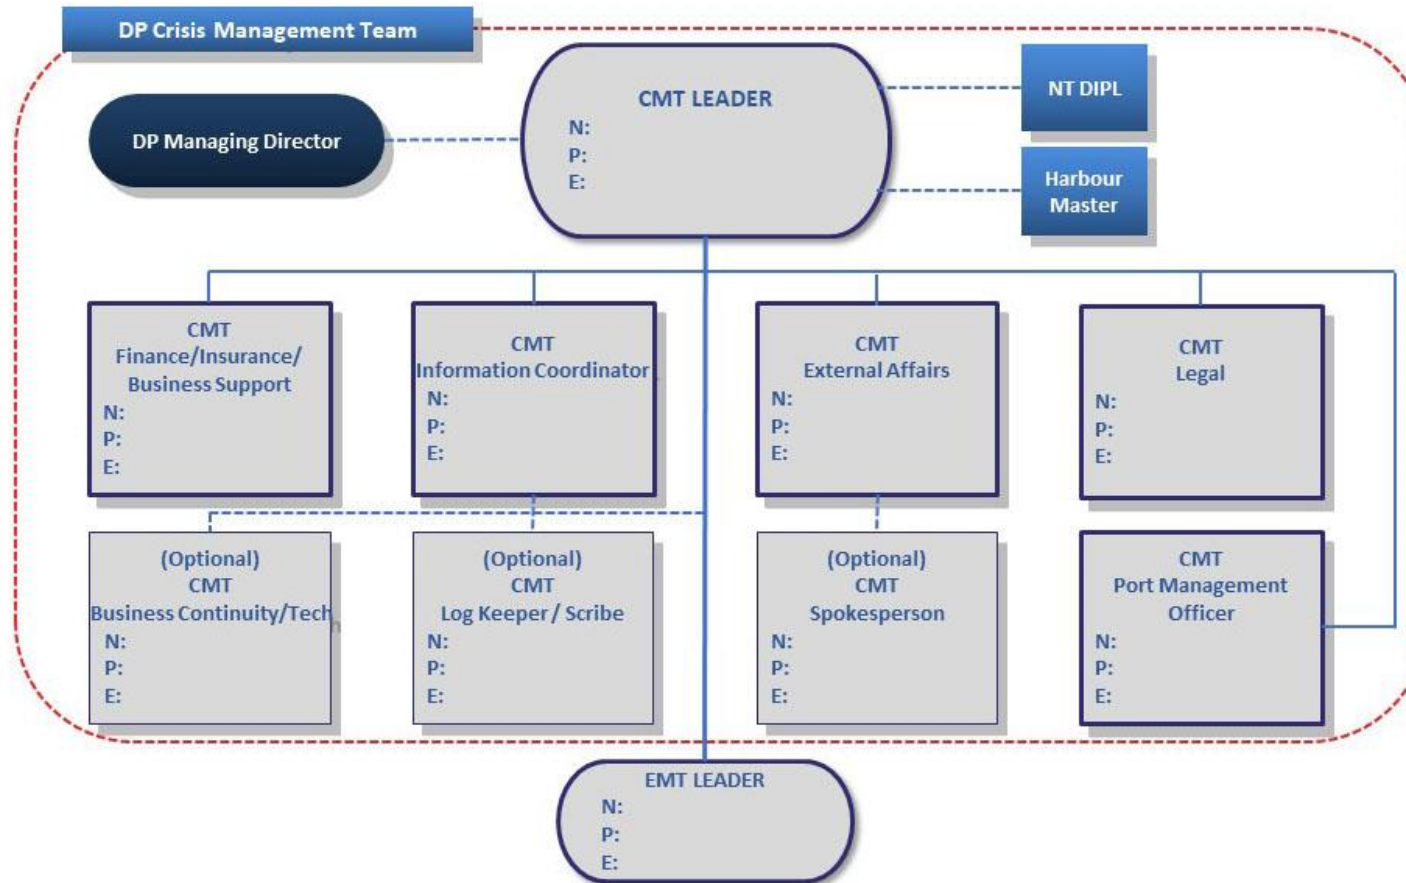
DP Crisis Management Team

CMT LEADER
N:
P:
E:

DP Managing Director

NT DIPL

Harbour Master

CMT
Finance/Insurance/
Business Support
N:
P:
E:

CMT
Information Coordinator
N:
P:
E:

CMT
External Affairs
N:
P:
E:

CMT
Legal
N:
P:
E:

(Optional)
CMT
Business Continuity/Tech
N:
P:
E:

(Optional)
CMT
Log Keeper / Scribe
N:
P:
E:

(Optional)
CMT
Spokesperson
N:
P:
E:

CMT
Port Management
Officer
N:
P:
E:

EMT LEADER
N:
P:
E: